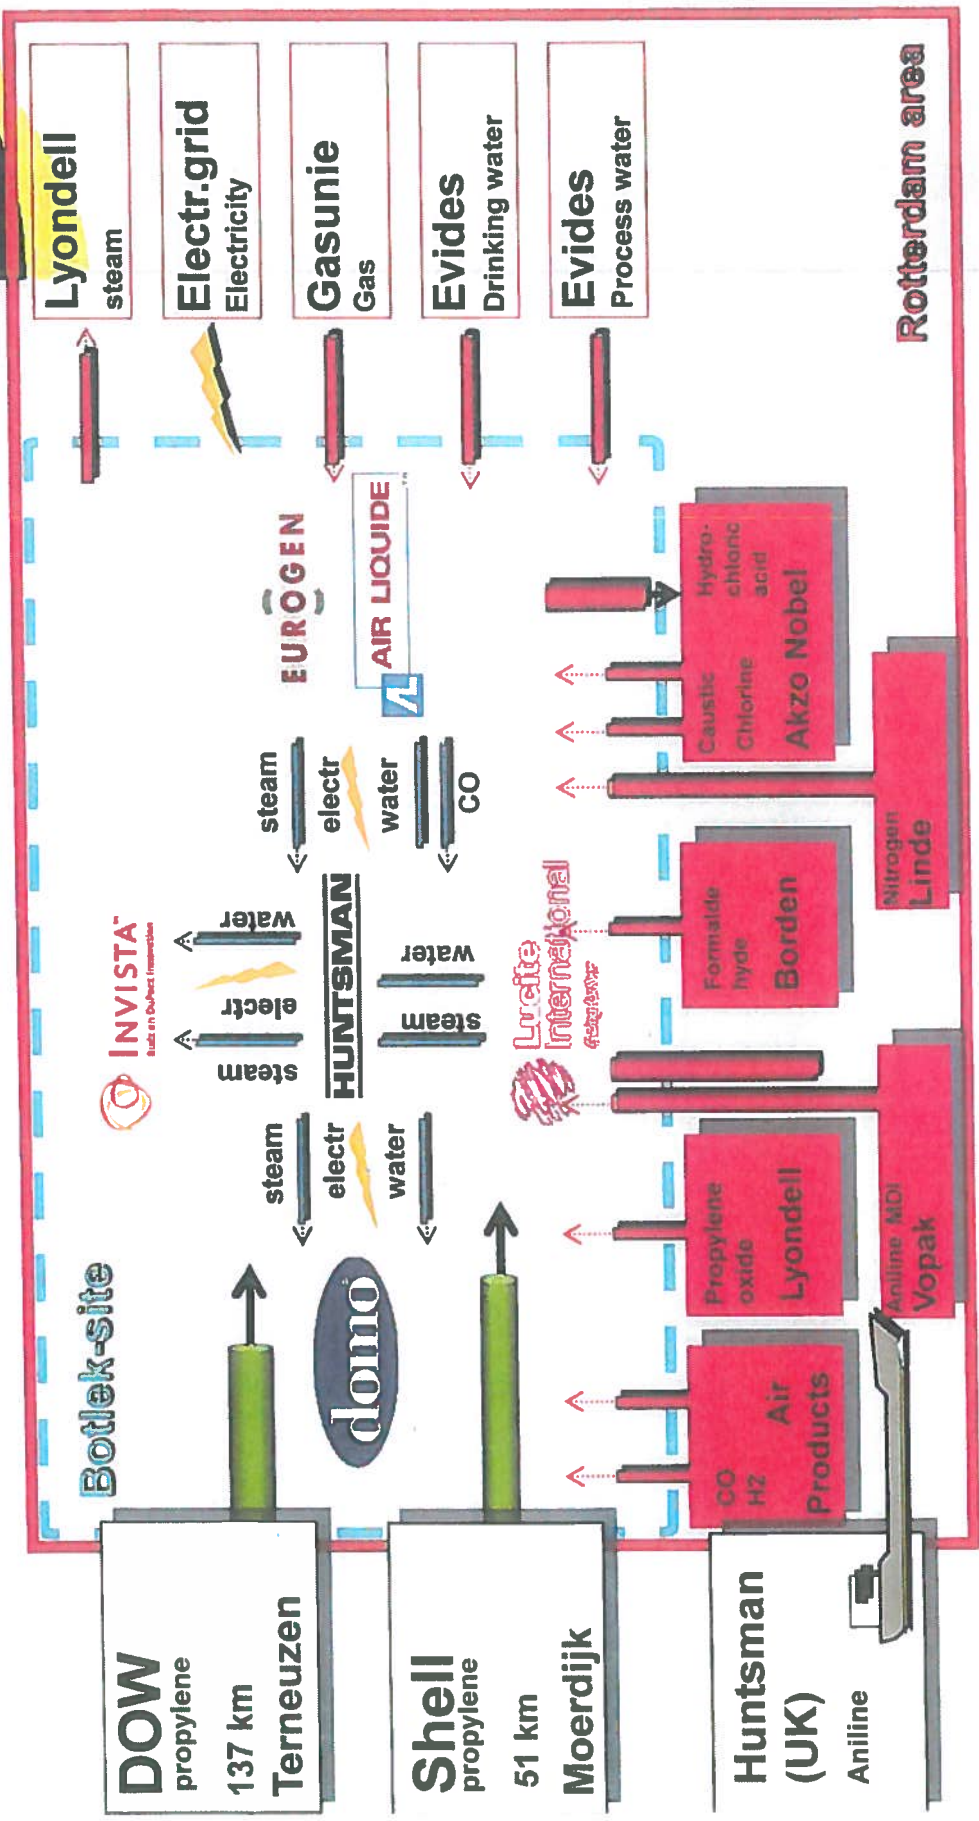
Lyondell
steam

Electr.grid
Electricity

Gasunie
Gas

Evides
Drinking water

Evides
Process water

Rotterdam area

Botlek-Site

EUROGEN

AIR LIQUIDE

INVISTA

steam
electr
water

steam
electr
water
CO

HUNTSMAN

water
steam

steam
electr
water

domo

Lucite International

Hydro-chloric acid
Caustic
Chlorine
Akzo Nobel

Nitrogen
Linde

Formalde hyde
Borden

Propylene oxide
Lyondell

Aniline MDI
Vopak

CO
H2
Air Products

DOW
propylene
137 km
Terneuzen

Shell
propylene
51 km
Moerdijk

Huntsman (UK)
Aniline